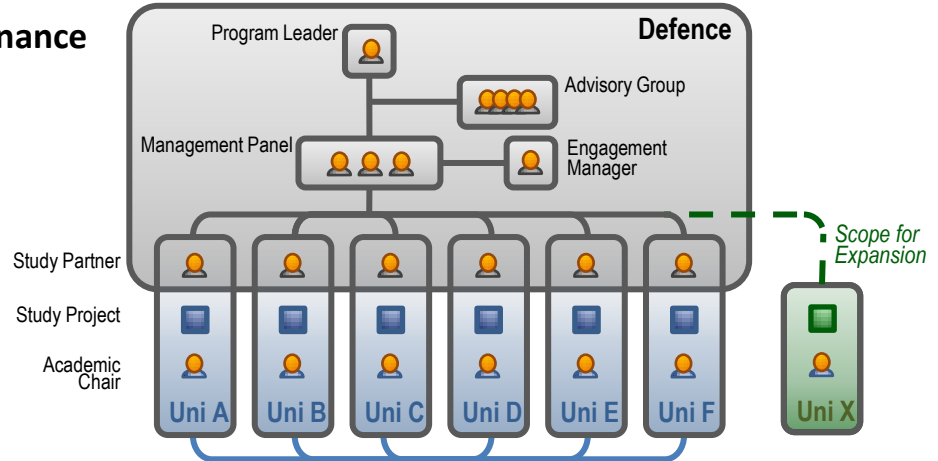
nance

Defence

Program Leader

Advisory Group

Management Panel

Engagement Manager

Study Partner

Study Project

Academic Chair

Scope for Expansion

Uni A

Uni B

Uni C

Uni D

Uni E

Uni F

Uni X